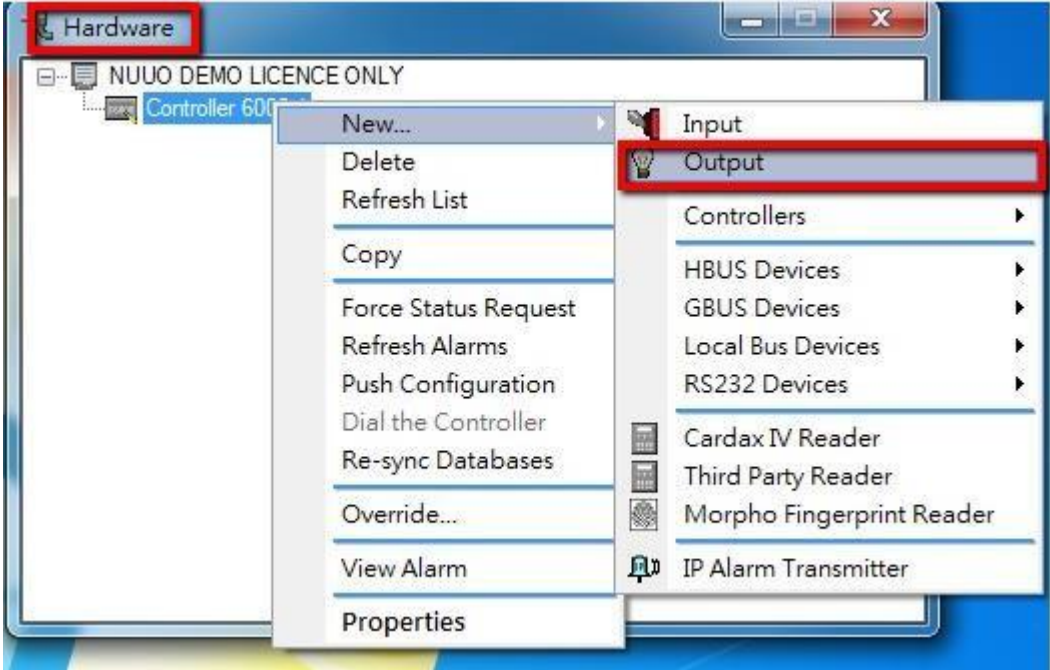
Hardware

NUUO DEMO LICENCE ONLY

Controller 600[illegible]

New...
Delete
Refresh List
Copy
Force Status Request
Refresh Alarms
Push Configuration
Dial the Controller
Re-sync Databases
Override...
View Alarm
Properties

Input
Output
Controllers
HBUS Devices
GBUS Devices
Local Bus Devices
RS232 Devices
Cardax IV Reader
Third Party Reader
Morpho Fingerprint Reader
IP Alarm Transmitter